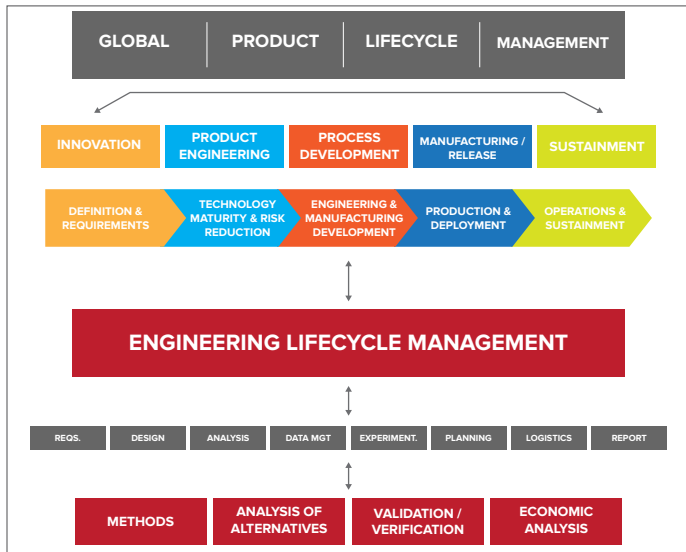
GLOBAL | PRODUCT | LIFECYCLE | MANAGEMENT

INNOVATION

PRODUCT ENGINEERING

PROCESS DEVELOPMENT

MANUFACTURING / RELEASE

SUSTAINMENT

DEFINITION & REQUIREMENTS

TECHNOLOGY MATURITY & RISK REDUCTION

ENGINEERING & MANUFACTURING DEVELOPMENT

PRODUCTION & DEPLOYMENT

OPERATIONS & SUSTAINMENT

ENGINEERING LIFECYCLE MANAGEMENT

REQS.

DESIGN

ANALYSIS

DATA MGT

EXPERIMENT.

PLANNING

LOGISTICS

REPORT

METHODS

ANALYSIS OF ALTERNATIVES

VALIDATION / VERIFICATION

ECONOMIC ANALYSIS